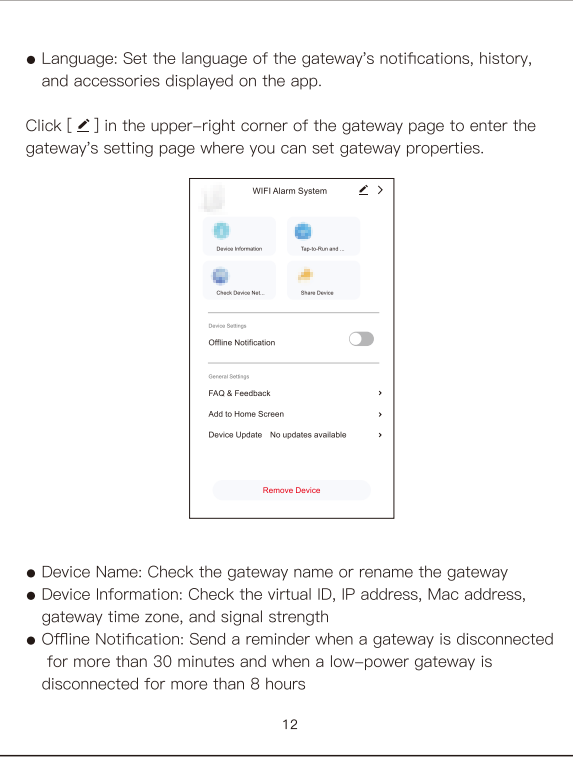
● Language: Set the language of the gateway's notifications, history, and accessories displayed on the app.

Click [ ] in the upper–right corner of the gateway page to enter the gateway's setting page where you can set gateway properties.

WIFI Alarm System

Device Information

Tap-to-Run and ...

Check Device Net...

Share Device

Device Settings

Offline Notification

General Settings

FAQ & Feedback

Add to Home Screen

Device Update No updates available

Remove Device

● Device Name: Check the gateway name or rename the gateway
● Device Information: Check the virtual ID, IP address, Mac address, gateway time zone, and signal strength
● Offline Notification: Send a reminder when a gateway is disconnected for more than 30 minutes and when a low–power gateway is disconnected for more than 8 hours

12